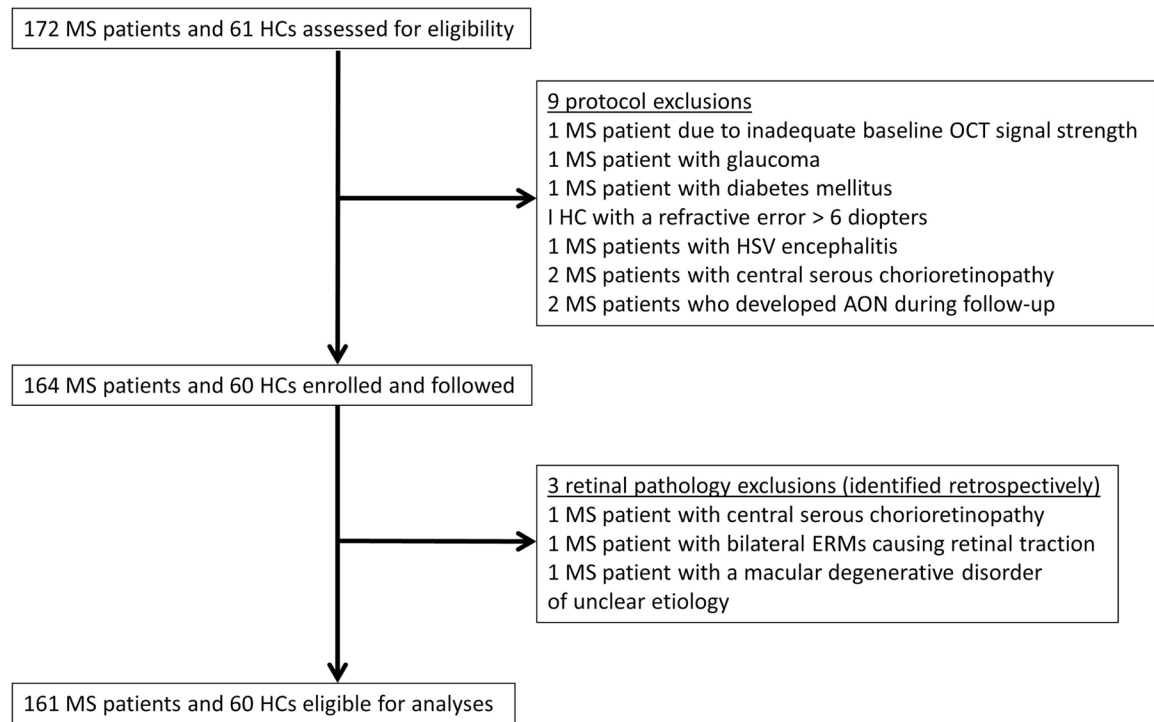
172 MS patients and 61 HCs assessed for eligibility

9 protocol exclusions
1 MS patient due to inadequate baseline OCT signal strength
1 MS patient with glaucoma
1 MS patient with diabetes mellitus
I HC with a refractive error > 6 diopters
1 MS patients with HSV encephalitis
2 MS patients with central serous chorioretinopathy
2 MS patients who developed AON during follow-up

164 MS patients and 60 HCs enrolled and followed

3 retinal pathology exclusions (identified retrospectively)
1 MS patient with central serous chorioretinopathy
1 MS patient with bilateral ERMs causing retinal traction
1 MS patient with a macular degenerative disorder of unclear etiology

161 MS patients and 60 HCs eligible for analyses